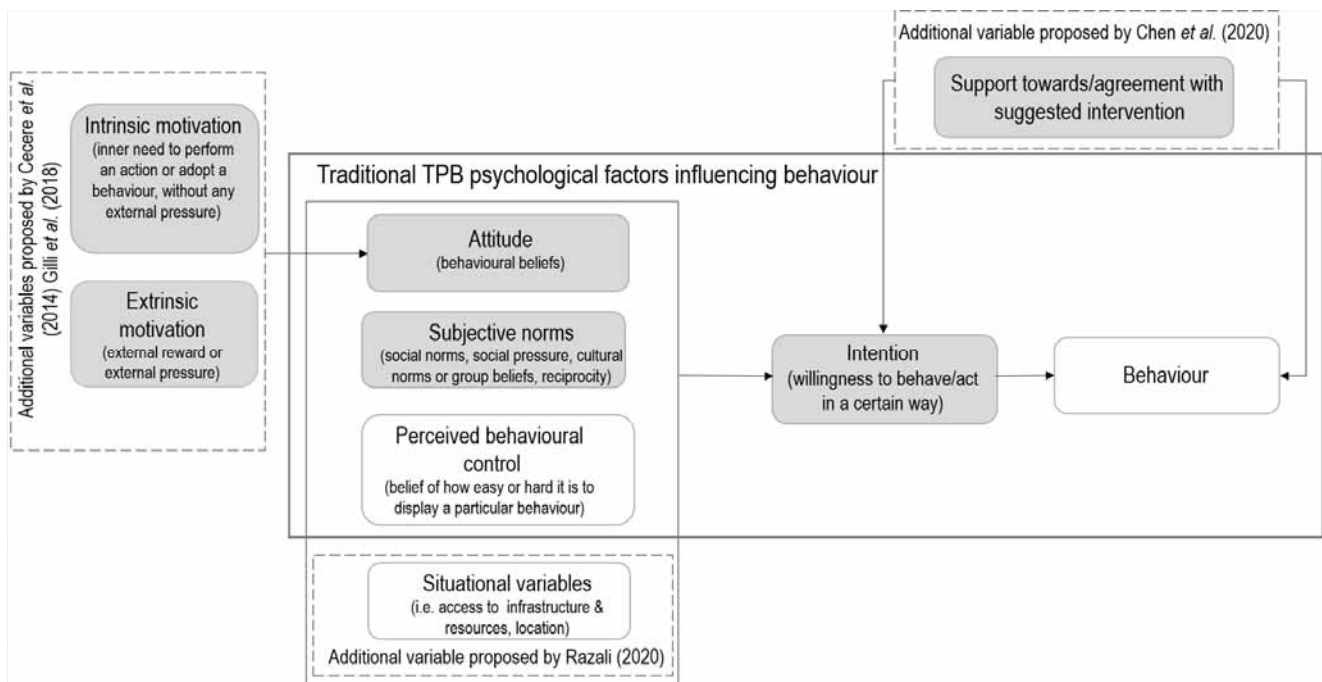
Additional variables proposed by Cecere et al. (2014) Gilli et al. (2018)

Intrinsic motivation
(inner need to perform an action or adopt a behaviour, without any external pressure)

Extrinsic motivation
(external reward or external pressure)

Additional variable proposed by Chen et al. (2020)

Support towards/agreement with suggested intervention

Traditional TPB psychological factors influencing behaviour

Attitude
(behavioural beliefs)

Subjective norms
(social norms, social pressure, cultural norms or group beliefs, reciprocity)

Perceived behavioural control
(belief of how easy or hard it is to display a particular behaviour)

Intention
(willingness to behave/act in a certain way)

Behaviour

Situational variables
(i.e. access to infrastructure & resources, location)

Additional variable proposed by Razali (2020)